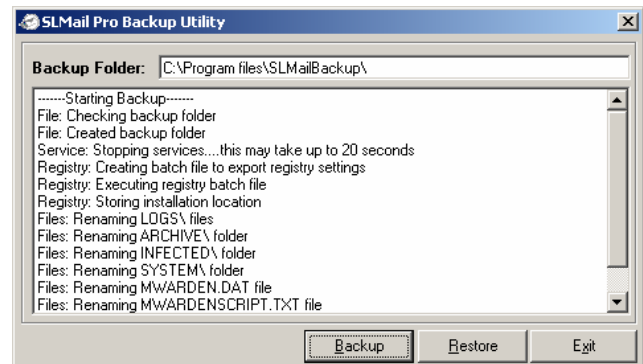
SLMail Pro Backup Utility

Backup Folder: C:\Program files\SLMailBackup\

-------Starting Backup-------
File: Checking backup folder
File: Created backup folder
Service: Stopping services....this may take up to 20 seconds
Registry: Creating batch file to export registry settings
Registry: Executing registry batch file
Registry: Storing installation location
Files: Renaming LOGS\ files
Files: Renaming ARCHIVE\ folder
Files: Renaming INFECTED\ folder
Files: Renaming SYSTEM\ folder
Files: Renaming MWARDEN.DAT file
Files: Renaming MWARDENSCRIPT.TXT file

Backup Restore Exit